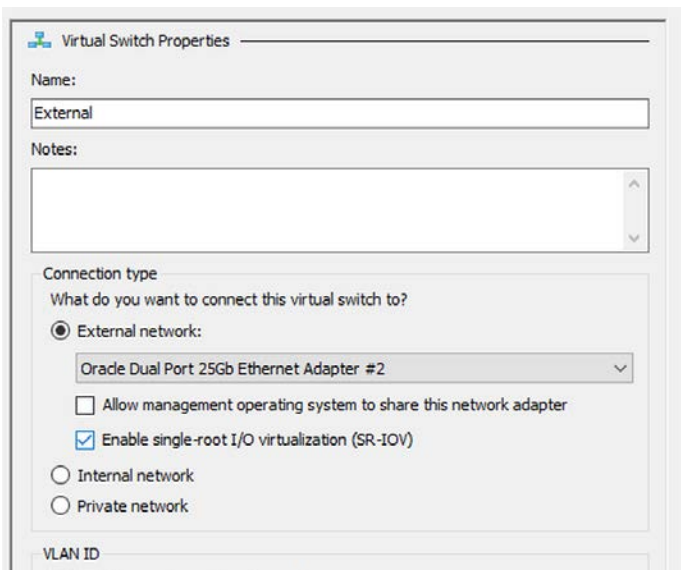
Virtual Switch Properties

Name:

External

Notes:

Connection type

What do you want to connect this virtual switch to?

External network:

Oracle Dual Port 25Gb Ethernet Adapter #2

Allow management operating system to share this network adapter

Enable single-root I/O virtualization (SR-IOV)

Internal network

Private network

VLAN ID